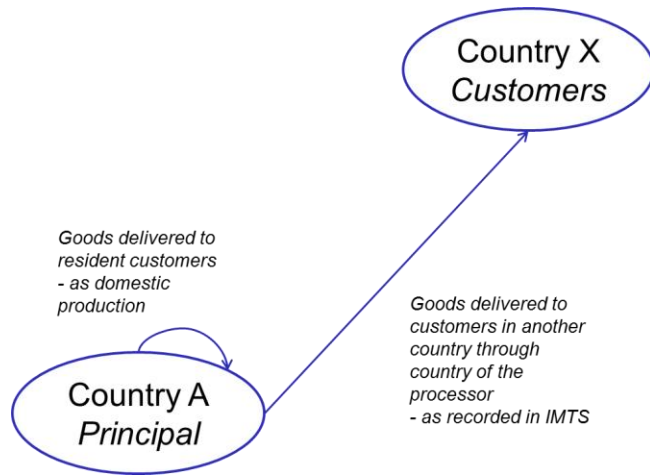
Country X
Customers

Goods delivered to resident customers - as domestic production

Goods delivered to customers in another country through country of the processor - as recorded in IMTS

Country A
Principal